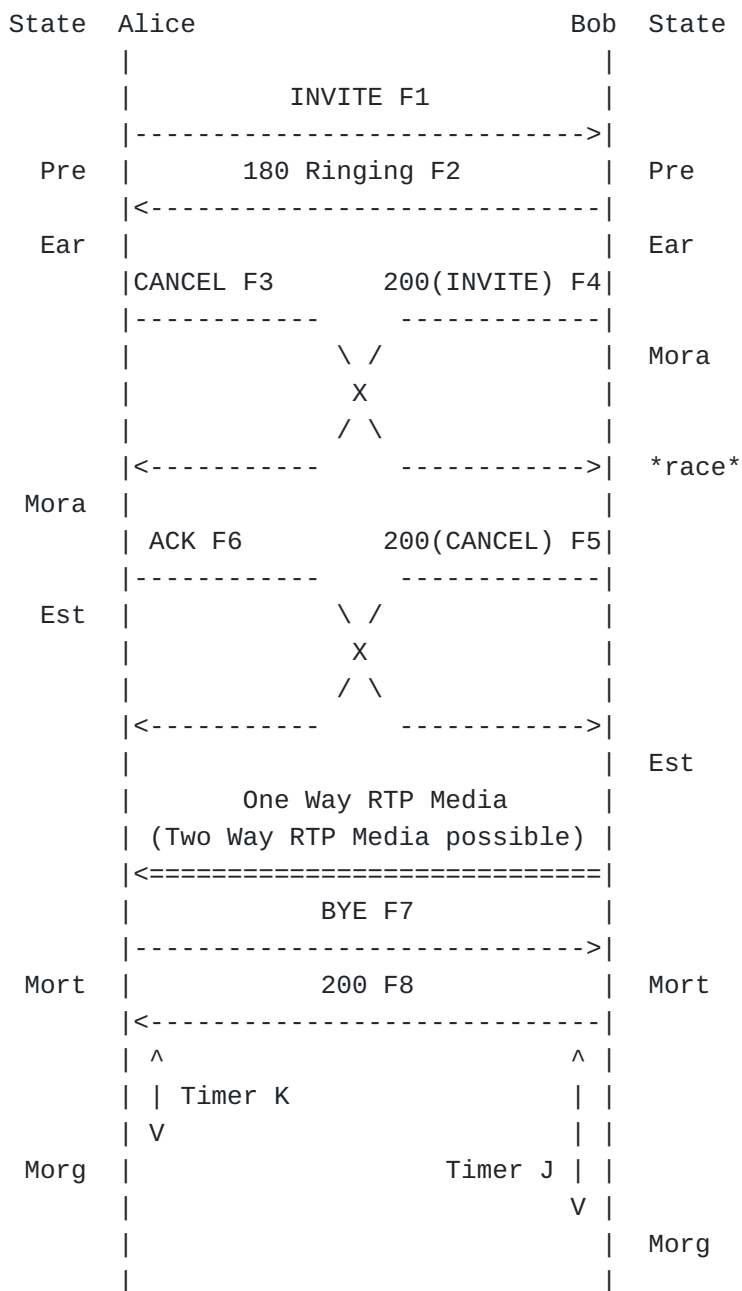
State Alice Bob State

INVITE F1

Pre 180 Ringing F2 Pre

Ear Ear

CANCEL F3 200(INVITE) F4

Mora

X

*race*

Mora

ACK F6 200(CANCEL) F5

Est

X

Est

One Way RTP Media
(Two Way RTP Media possible)

BYE F7

Mort 200 F8 Mort

^ ^

Timer K

V

Morg Timer J

V

Morg